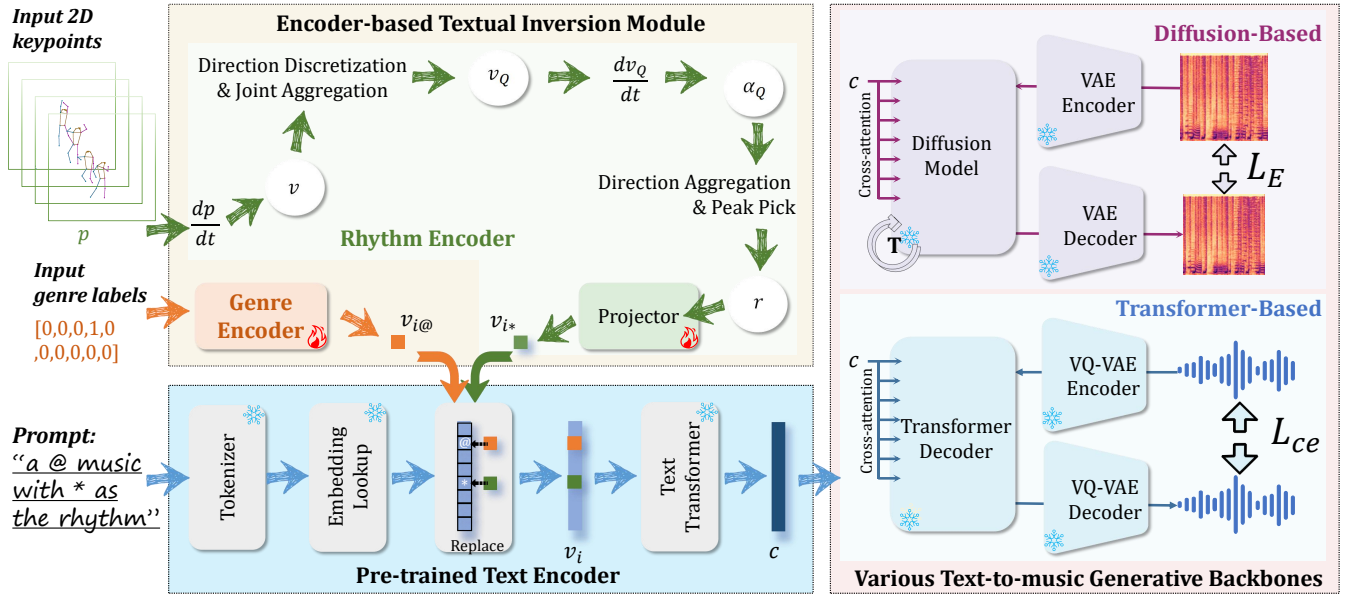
Input 2D keypoints

$p$

Input genre labels

[0,0,0,1,0 ,0,0,0,0,0]

Prompt: "a @ music with * as the rhythm"

Encoder-based Textual Inversion Module

Direction Discretization & Joint Aggregation

$v_Q$

$\frac{dv_Q}{dt}$

$\alpha_Q$

$\frac{dp}{dt}$

$v$

Direction Aggregation & Peak Pick

Rhythm Encoder

Genre Encoder

$v_{i@}$

$v_{i*}$

Projector

$r$

Tokenizer

Embedding Lookup

@

*

Replace

$v_i$

Text Transformer

$c$

Pre-trained Text Encoder

Diffusion-Based

$c$

Cross-attention

Diffusion Model

T

VAE Encoder

VAE Decoder

$L_E$

Transformer-Based

$c$

Cross-attention

Transformer Decoder

VQ-VAE Encoder

VQ-VAE Decoder

$L_{ce}$

Various Text-to-music Generative Backbones